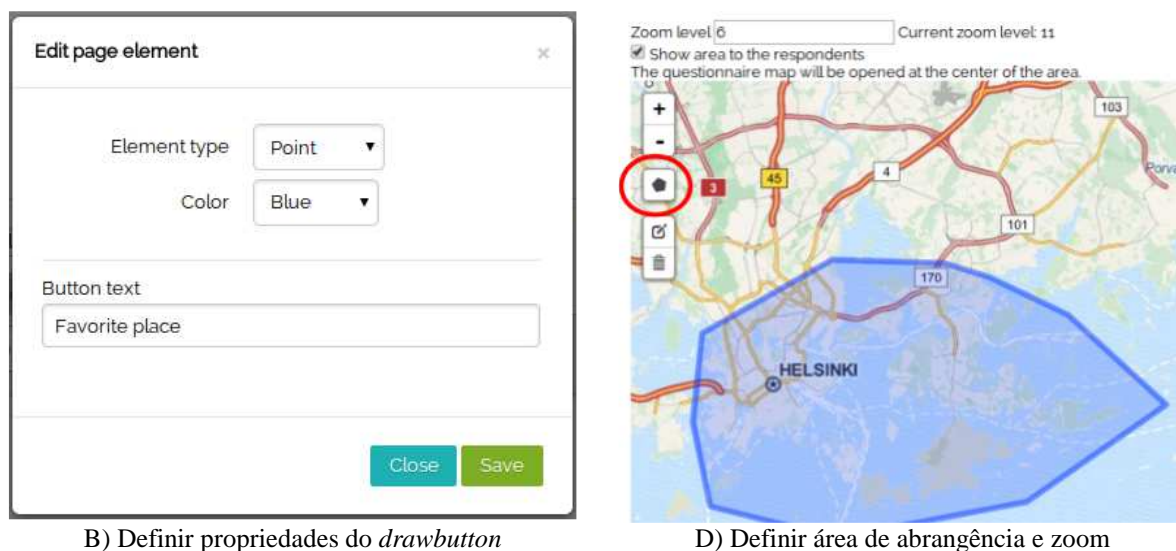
Edit page element

×

Element type Point

Color Blue

Button text

Favorite place

Close Save

B) Definir propriedades do *drawbutton*

Zoom level 6 Current zoom level: 11

Show area to the respondents

The questionnaire map will be opened at the center of the area.

+

-

103

3

45

4

Porvo

101

170

HELSINKI

D) Definir área de abrangência e zoom